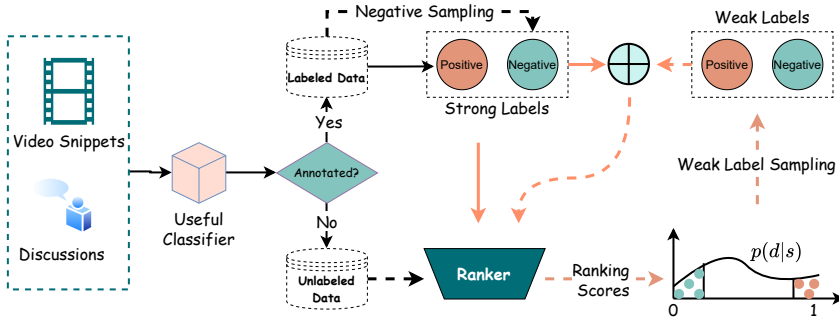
Negative Sampling

Weak Labels

Labeled Data

Positive

Negative

Positive

Negative

Strong Labels

Video Snippets

Yes

Weak Label Sampling

Annotated?

Useful Classifier

Discussions

No

$p(d|s)$

Unlabeled Data

Ranker

Ranking Scores

0

1